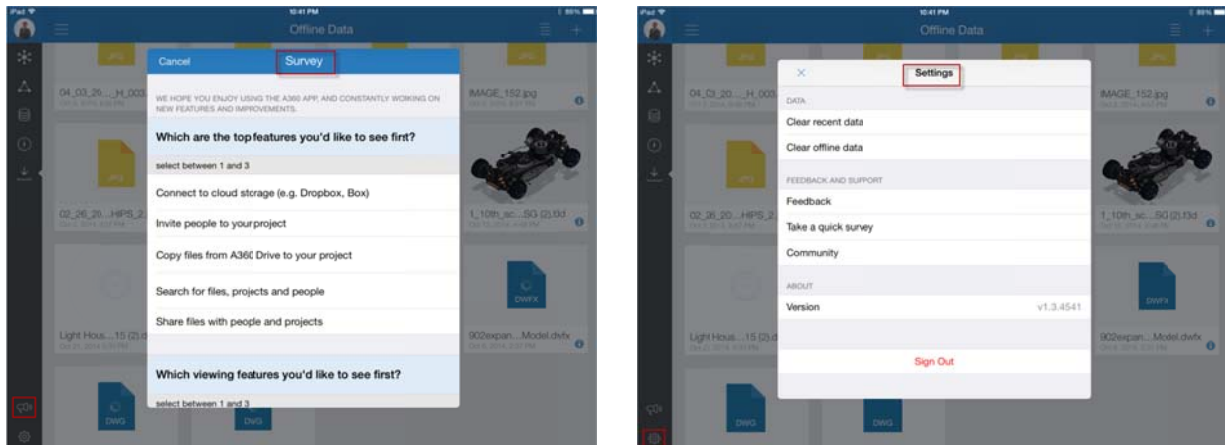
iPad
10:41 PM
89%
Offline Data

JPG
04_03_26..._H_003
JPG
02_26_20...HIPS_2
Light Hous...15 (2).d
DWG
DWG
IMAGE_152.jpg
1_10th_sc...SG (2).f3d
902expan...Model.dwfx
DWFX

Cancel
Survey
WE HOPE YOU ENJOY USING THE A360 APP, AND CONSTANTLY WORKING ON NEW FEATURES AND IMPROVEMENTS.
Which are the top features you'd like to see first?
select between 1 and 3
Connect to cloud storage (e.g. Dropbox, Box)
Invite people to your project
Copy files from A360 Drive to your project
Search for files, projects and people
Share files with people and projects
Which viewing features you'd like to see first?
select between 1 and 3

iPad
10:41 PM
89%
Offline Data

04_03_26..._H_003
02_26_20...HIPS_2
Light Hous...15 (2).d
DWG
DWG
IMAGE_152.jpg
1_10th_sc...SG (2).f3d
902expan...Model.dwfx
DWFX

×
Settings
DATA
Clear recent data
Clear offline data
FEEDBACK AND SUPPORT
Feedback
Take a quick survey
Community
ABOUT
Version
v1.3.4541
Sign Out